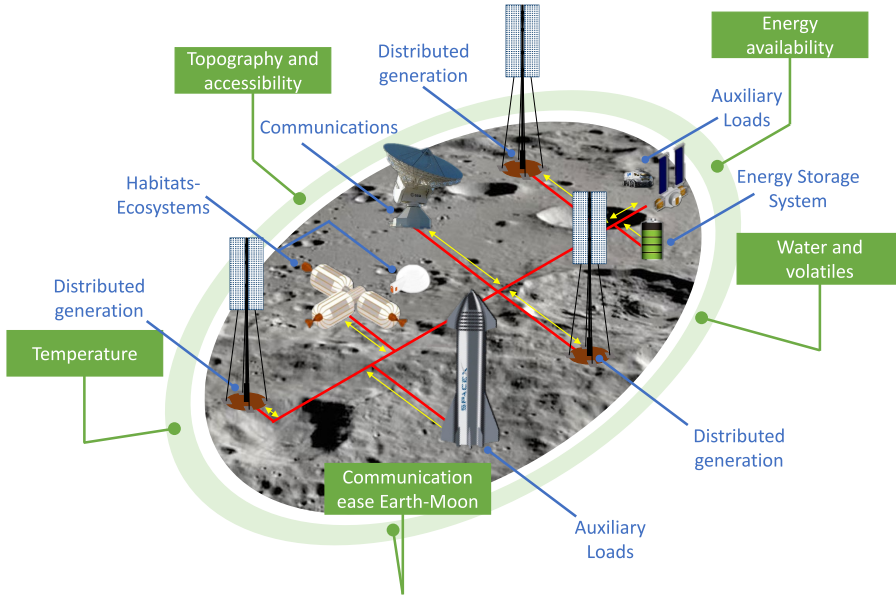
Energy availability

Topography and accessibility

Distributed generation

Auxiliary Loads

Communications

Habitats-Ecosystems

Energy Storage System

Water and volatiles

Distributed generation

Temperature

SPACEX

Distributed generation

Communication ease Earth-Moon

Auxiliary Loads